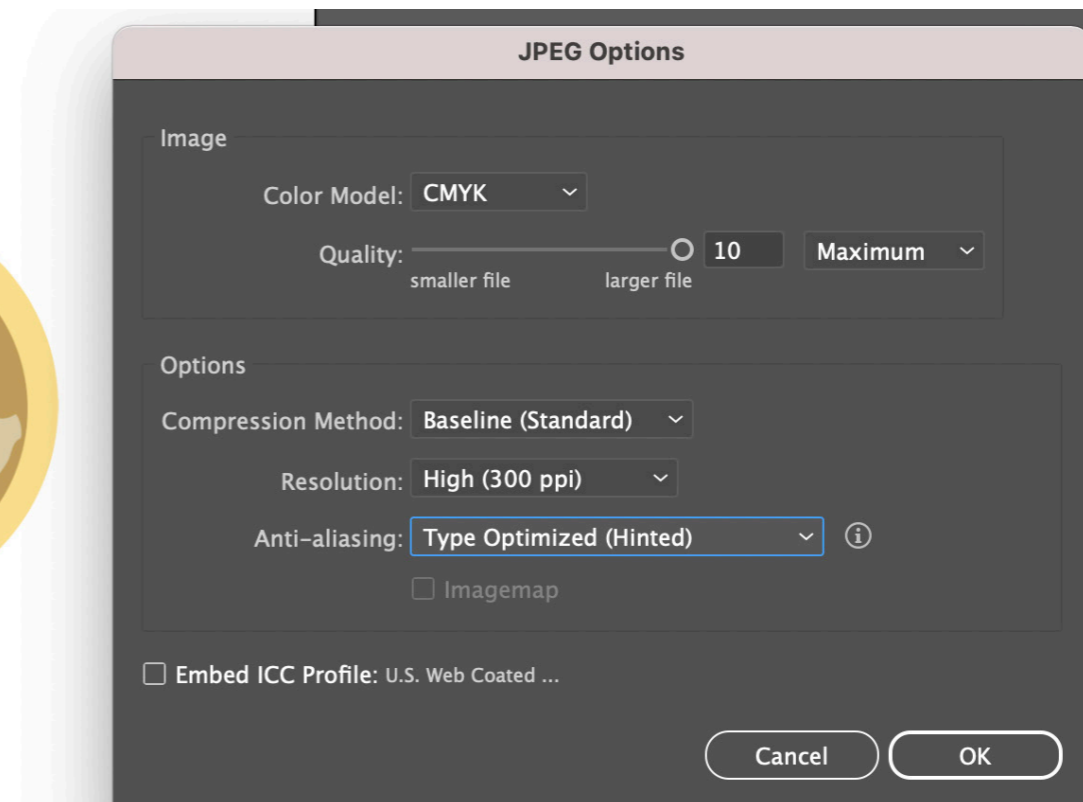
JPEG Options

Image

Color Model: CMYK

Quality: 10 Maximum

smaller file larger file

Options

Compression Method: Baseline (Standard)

Resolution: High (300 ppi)

Anti-aliasing: Type Optimized (Hinted)

Imagemap

Embed ICC Profile: U.S. Web Coated ...

Cancel OK